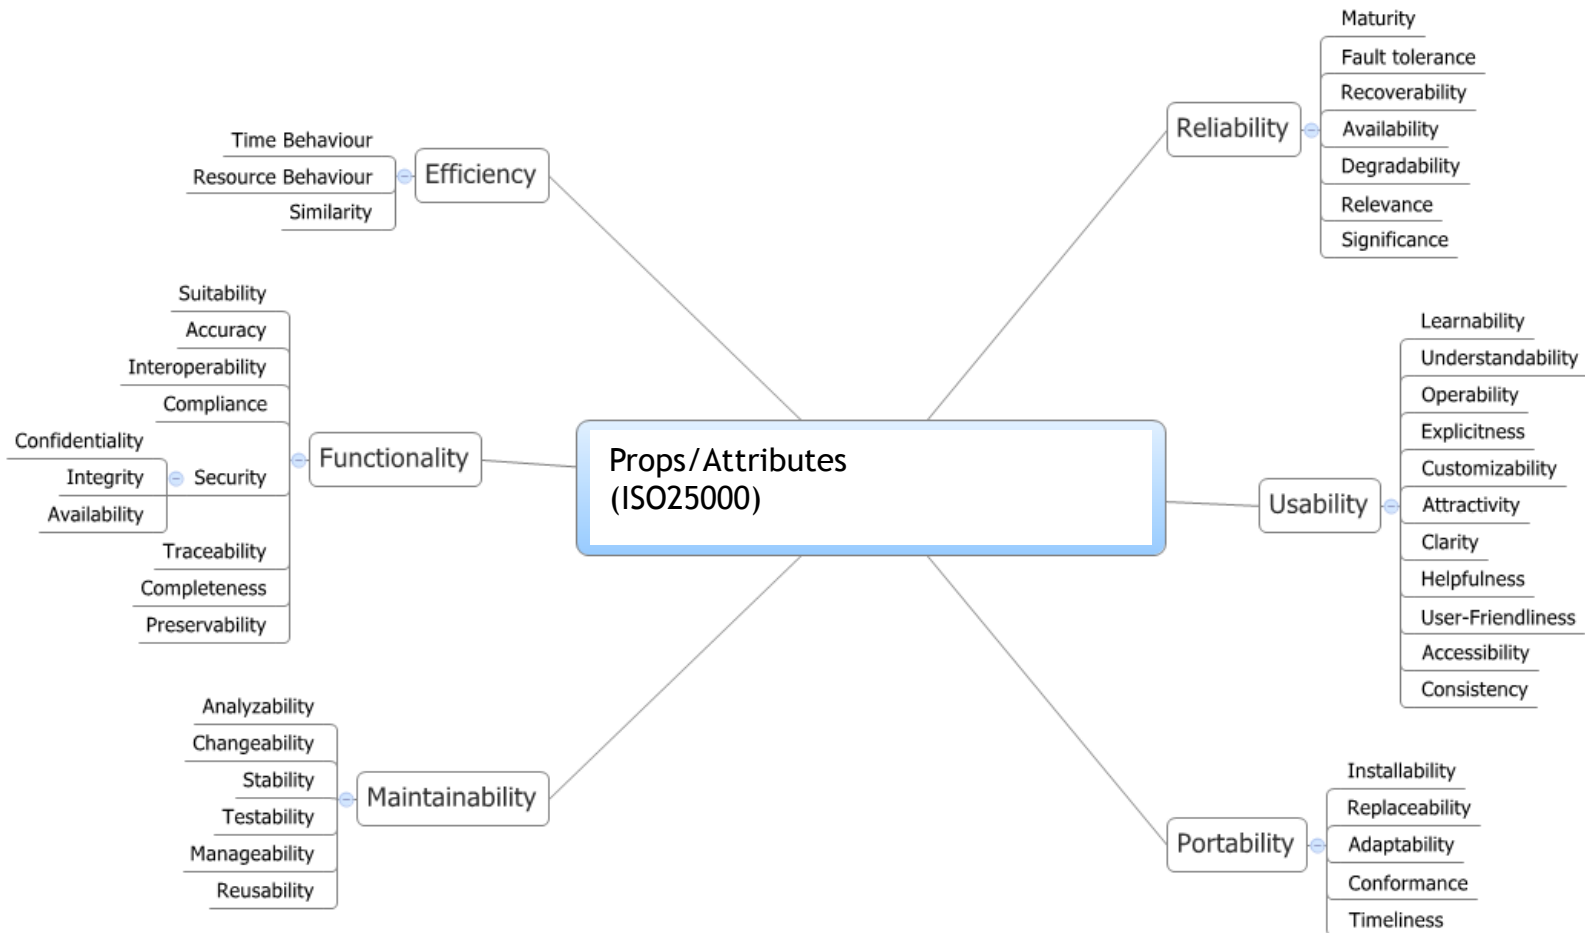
Props/Attributes
(ISO25000)

Efficiency
Time Behaviour
Resource Behaviour
Similarity

Functionality
Suitability
Accuracy
Interoperability
Compliance
Security
Confidentiality
Integrity
Availability
Traceability
Completeness
Preservability

Maintainability
Analyzability
Changeability
Stability
Testability
Manageability
Reusability

Reliability
Maturity
Fault tolerance
Recoverability
Availability
Degradability
Relevance
Significance

Usability
Learnability
Understandability
Operability
Explicitness
Customizability
Attractivity
Clarity
Helpfulness
User-Friendliness
Accessibility
Consistency

Portability
Installability
Replaceability
Adaptability
Conformance
Timeliness